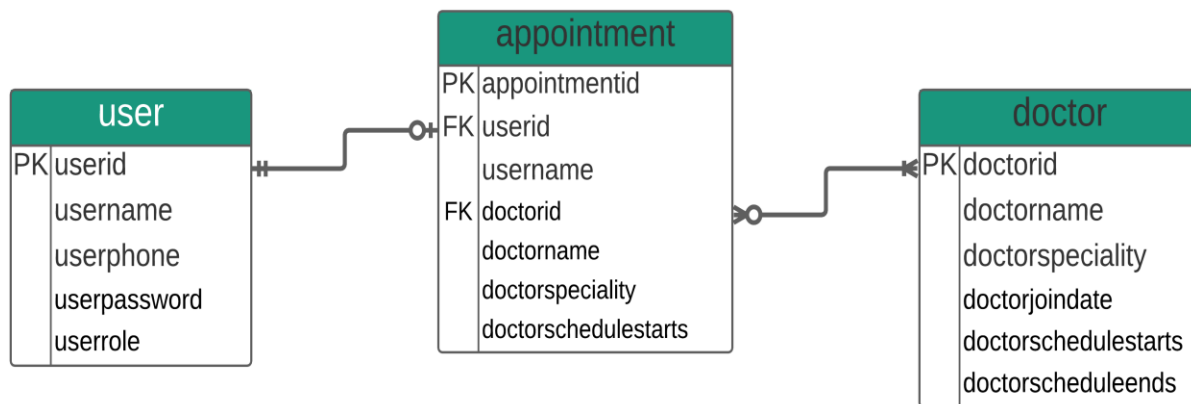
user

| | |
|---|---|
| PK | userid |
| | username |
| | userphone |
| | userpassword |
| | userrole |

appointment

| | |
|---|---|
| PK | appointmentid |
| FK | userid |
| | username |
| FK | doctorid |
| | doctorname |
| | doctorspeciality |
| | doctorschedulestarts |

doctor

| | |
|---|---|
| PK | doctorid |
| | doctorname |
| | doctorspeciality |
| | doctorjoindate |
| | doctorschedulestarts |
| | doctorscheduleends |